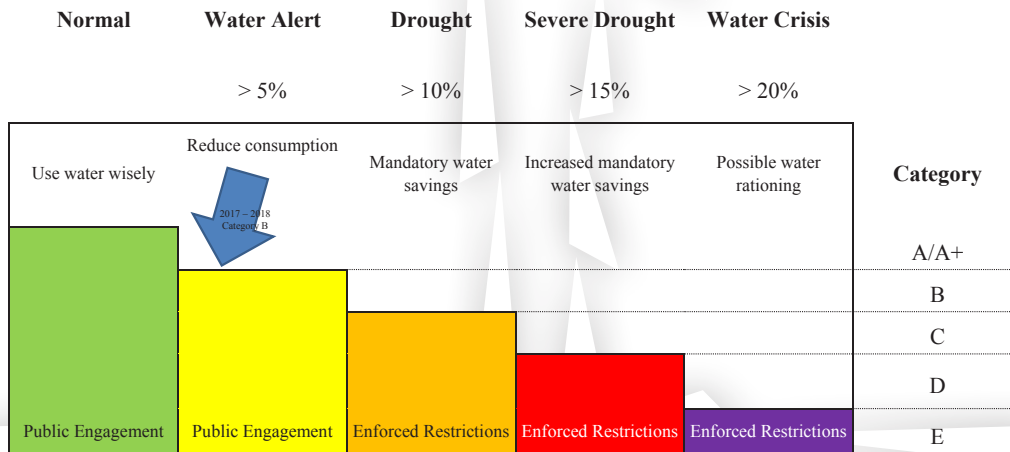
Normal Water Alert Drought Severe Drought Water Crisis

> 5% > 10% > 15% > 20%

Use water wisely

Reduce consumption

Mandatory water savings

Increased mandatory water savings

Possible water rationing

Category

2017 – 2018 Category B

A/A+

B

C

D

E

Public Engagement

Public Engagement

Enforced Restrictions

Enforced Restrictions

Enforced Restrictions